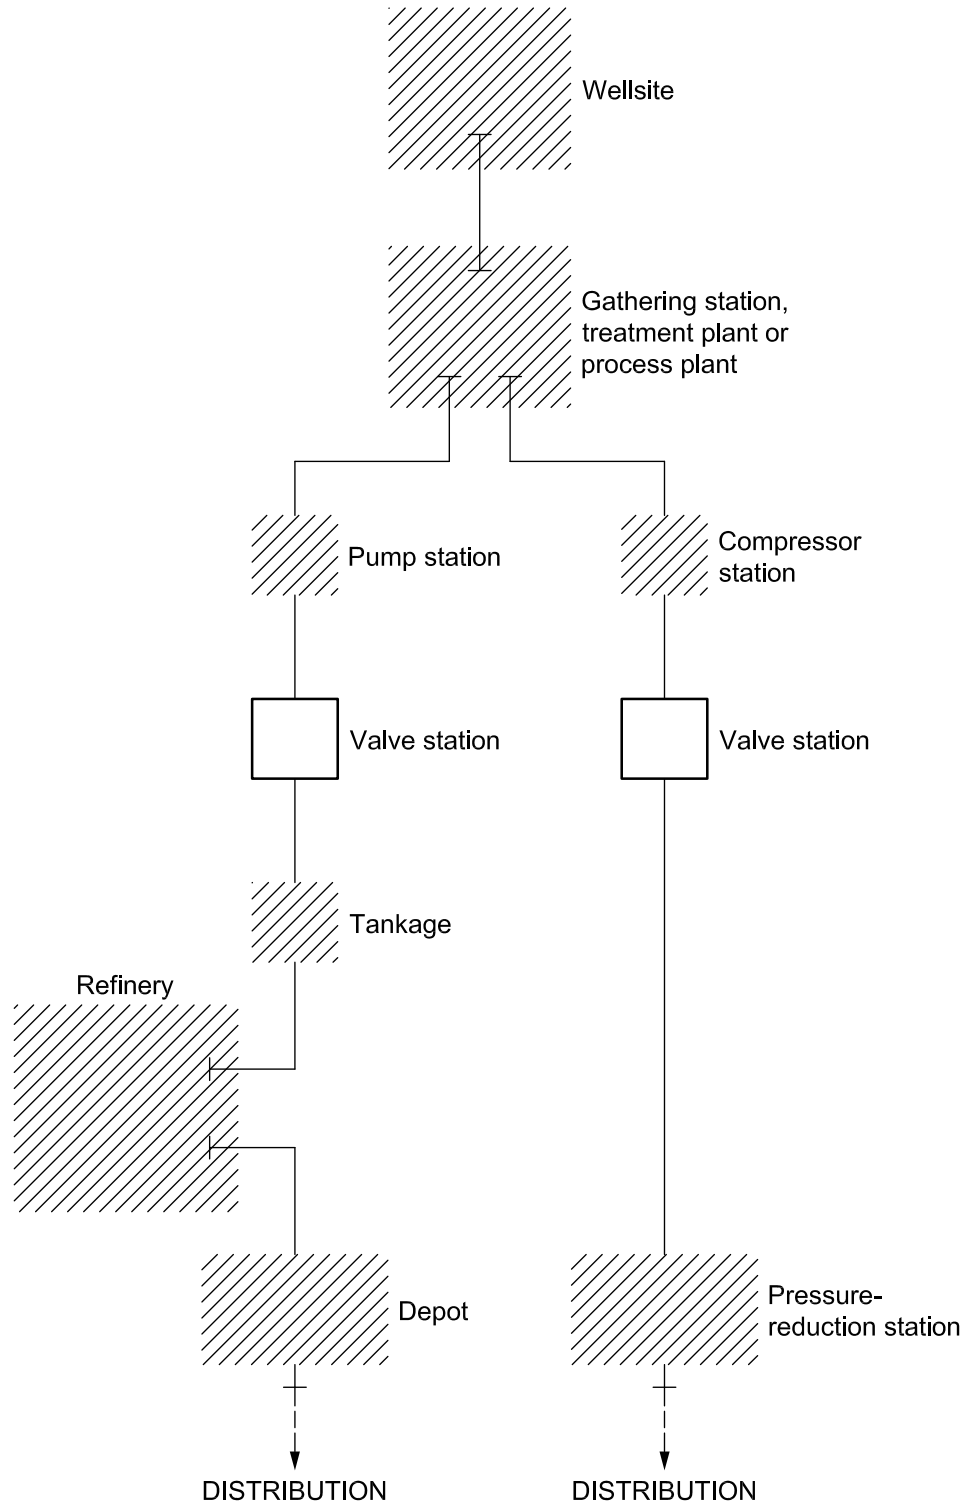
Wellsite

Gathering station, treatment plant or process plant

Pump station

Compressor station

Valve station

Valve station

Tankage

Refinery

Depot

Pressure-reduction station

DISTRIBUTION

DISTRIBUTION